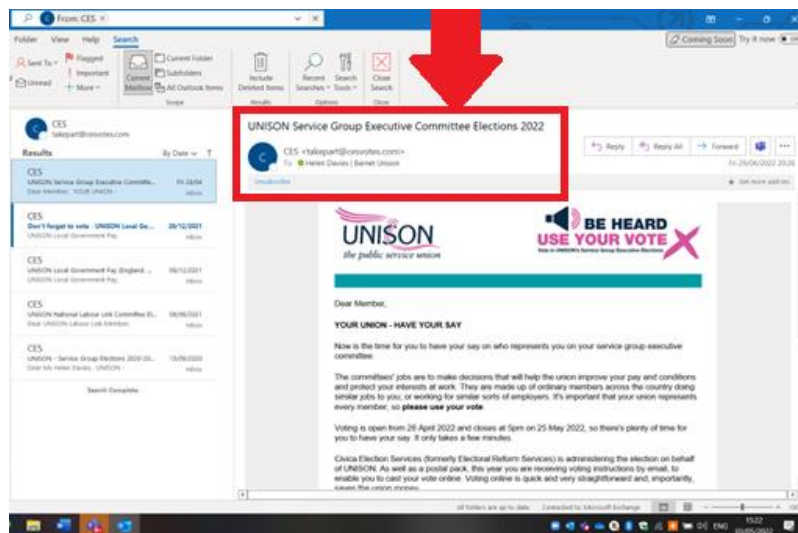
From: CES ×

Folder View Help Search

Coming Soon Try it now

Sent To Flagged Important Unread More Current Mailbox Current Folder Subfolders All Outlook Items Include Deleted Items Recent Searches Search Tools Close Search

Scope Results Options Close

CES
takepart@cesvotes.com

Results By Date

CES
UNISON Service Group Executive Committe... Fri 28/04
Dear Member, YOUR UNION

CES
Don't forget to vote - UNISON Local Go... 20/12/2021
UNISON Local Government Pay

CES
UNISON Local Government Pay (England)... 06/12/2021
UNISON Local Government Pay

CES
UNISON National Labour Link Committee El... 08/06/2021
Dear UNISON Labour Link Member

CES
UNISON - Service Group Elections 2020 (D... 15/06/2020
Dear Ms Helen Davies - UNISON

Search Complete

UNISON Service Group Executive Committee Elections 2022

CES <takepart@cesvotes.com>
To: Helen Davies | Barnet Unison

Reply Reply All Forward

Fri 29/04/2022 20:26

Unsubscribe

Get more add-ins

UNISON
the public service union

BE HEARD
USE YOUR VOTE
Vote in UNISON's Service Group Executive Elections

Dear Member,

YOUR UNION - HAVE YOUR SAY

Now is the time for you to have your say on who represents you on your service group executive committee.

The committees' jobs are to make decisions that will help the union improve your pay and conditions and protect your interests at work. They are made up of ordinary members across the country doing similar jobs to you, or working for similar sorts of employers. It's important that your union represents every member, so please use your vote.

Voting is open from 28 April 2022 and closes at 5pm on 25 May 2022, so there's plenty of time for you to have your say. It only takes a few minutes.

Civica Election Services (formerly Electoral Reform Services) is administering the election on behalf of UNISON. As well as a postal pack, this year you are receiving voting instructions by email, to enable you to cast your vote online. Voting online is quick and very straightforward and, importantly, saves the union money.

All folders are up to date. Connected to: Microsoft Exchange

15:22
03/05/2022
ENG